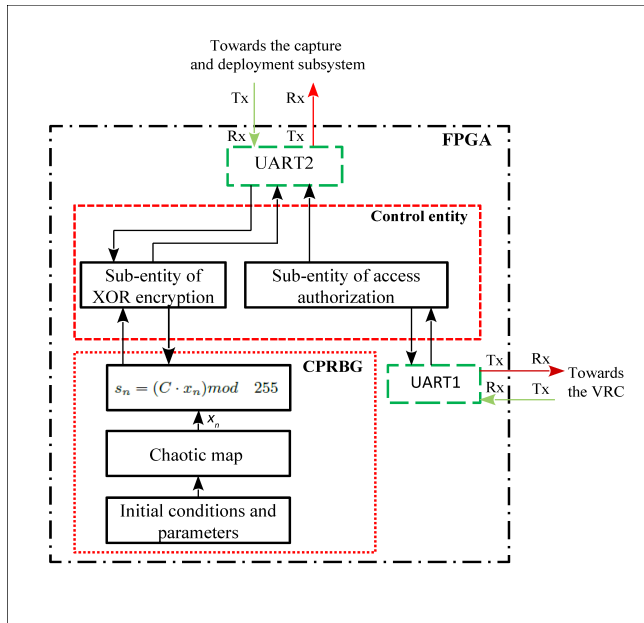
Towards the capture and deployment subsystem

Tx

Rx

Rx

Tx

FPGA

UART2

Control entity

Sub-entity of XOR encryption

Sub-entity of access authorization

CPRBG

$s_n = (C \cdot x_n) mod \quad 255$

$x_n$

Chaotic map

Initial conditions and parameters

UART1

Tx

Rx

Rx

Tx

Towards the VRC